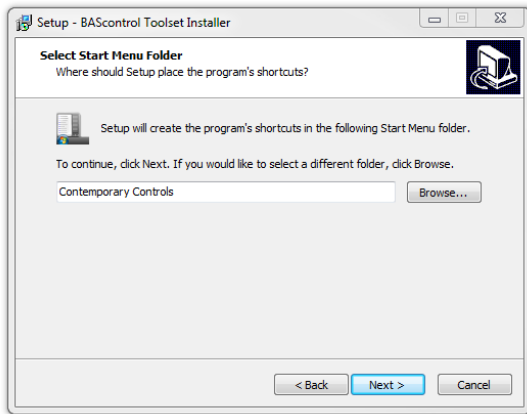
Setup - BAScontrol Toolset Installer

Select Start Menu Folder
Where should Setup place the program's shortcuts?

Setup will create the program's shortcuts in the following Start Menu folder.

To continue, click Next. If you would like to select a different folder, click Browse.

Contemporary Controls

Browse...

< Back

Next >

Cancel